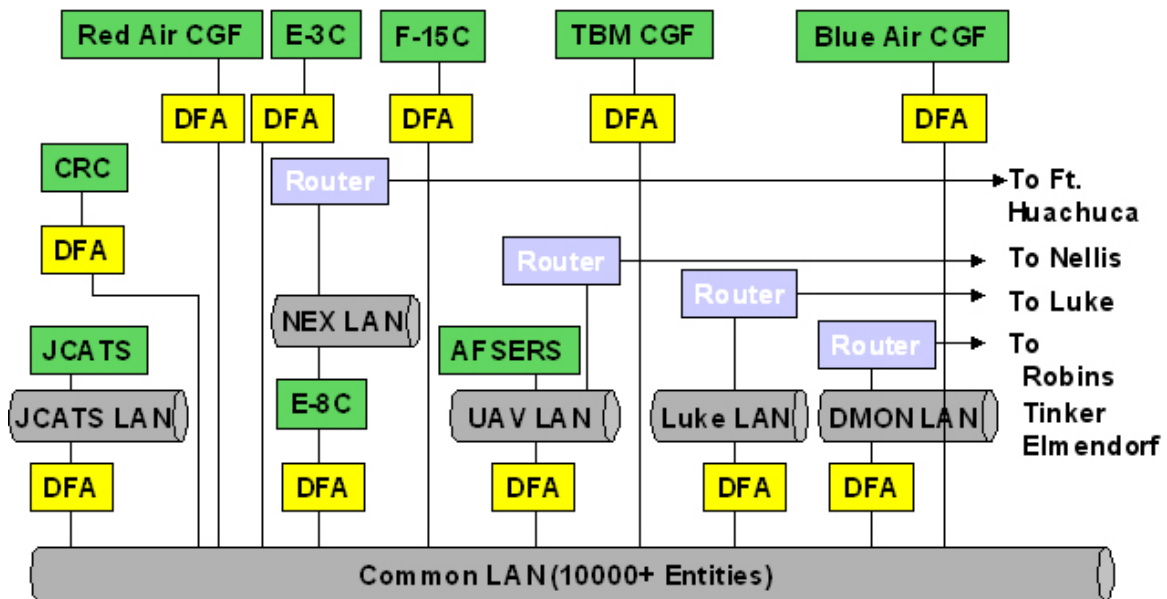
Red Air CGF
E-3C
F-15C
TBM CGF
Blue Air CGF
DFA
DFA
DFA
DFA
DFA
CRC
Router
To Ft. Huachuca
DFA
Router
To Nellis
Router
To Luke
NEX LAN
Router
To Robins Tinker Elmendorf
JCATS
AFSERS
JCATS LAN
E-8C
UAV LAN
Luke LAN
DMON LAN
DFA
DFA
DFA
DFA
DFA
Common LAN (10000+ Entities)